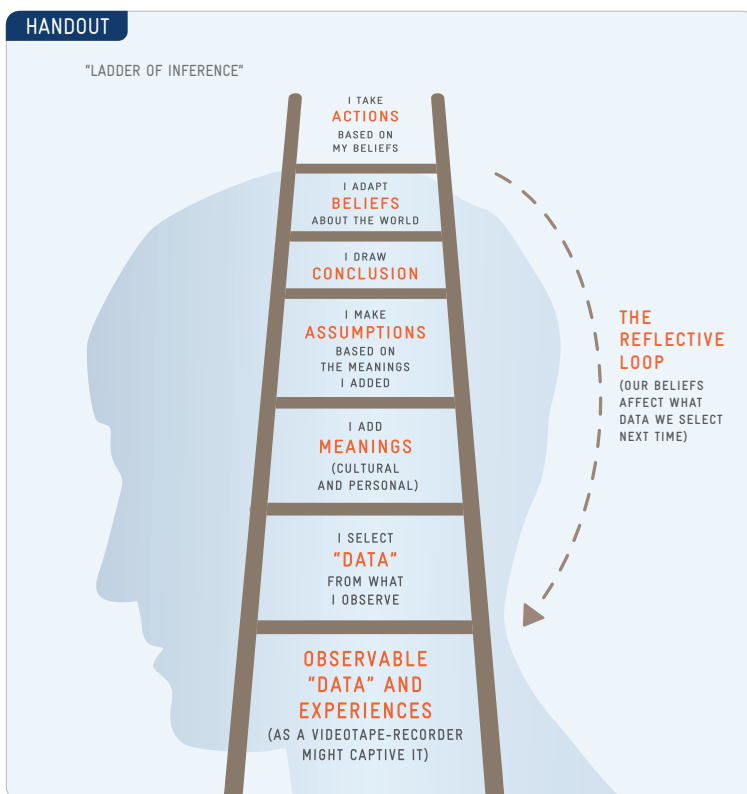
HANDOUT

"LADDER OF INFERENCE"

I TAKE
ACTIONS
BASED ON
MY BELIEFS

I ADAPT
BELIEFS
ABOUT THE WORLD

I DRAW
CONCLUSION

I MAKE
ASSUMPTIONS
BASED ON
THE MEANINGS
I ADDED

I ADD
MEANINGS
(CULTURAL
AND PERSONAL)

I SELECT
"DATA"
FROM WHAT
I OBSERVE

OBSERVABLE
"DATA" AND
EXPERIENCES
(AS A VIDEOTAPE-RECORDER
MIGHT CAPTIVE IT)

THE
REFLECTIVE
LOOP
(OUR BELIEFS
AFFECT WHAT
DATA WE SELECT
NEXT TIME)